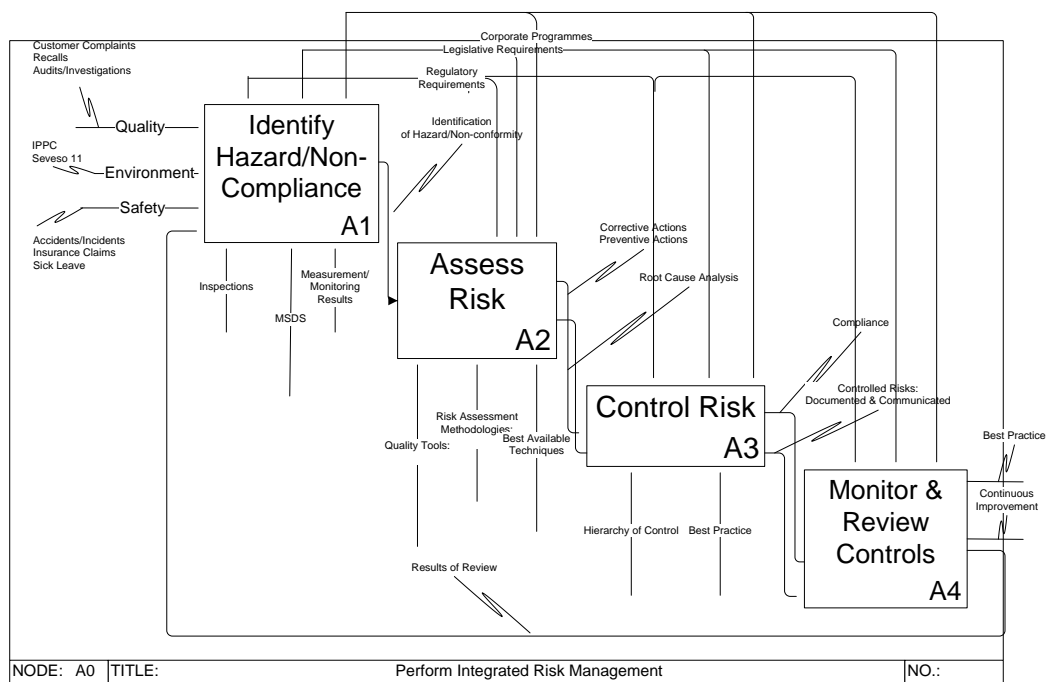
Corporate Programmes
Legislative Requirements
Regulatory Requirements

Customer Complaints
Recalls
Audits/Investigations

Quality

IPPC
Seveso 11

Environment

Safety

Accidents/Incidents
Insurance Claims
Sick Leave

Identify Hazard/Non-Compliance
A1

Identification of Hazard/Non-conformity

Inspections
MSDS
Measurement/ Monitoring Results

Assess Risk
A2

Corrective Actions
Preventive Actions

Root Cause Analysis

Risk Assessment Methodologies:
Quality Tools:
Best Available Techniques

Control Risk
A3

Compliance

Controlled Risks: Documented & Communicated

Hierarchy of Control
Best Practice

Monitor & Review Controls
A4

Best Practice
Continuous Improvement

Results of Review

| NODE: A0 | TITLE: | Perform Integrated Risk Management | NO.: |
|---|---|---|---|